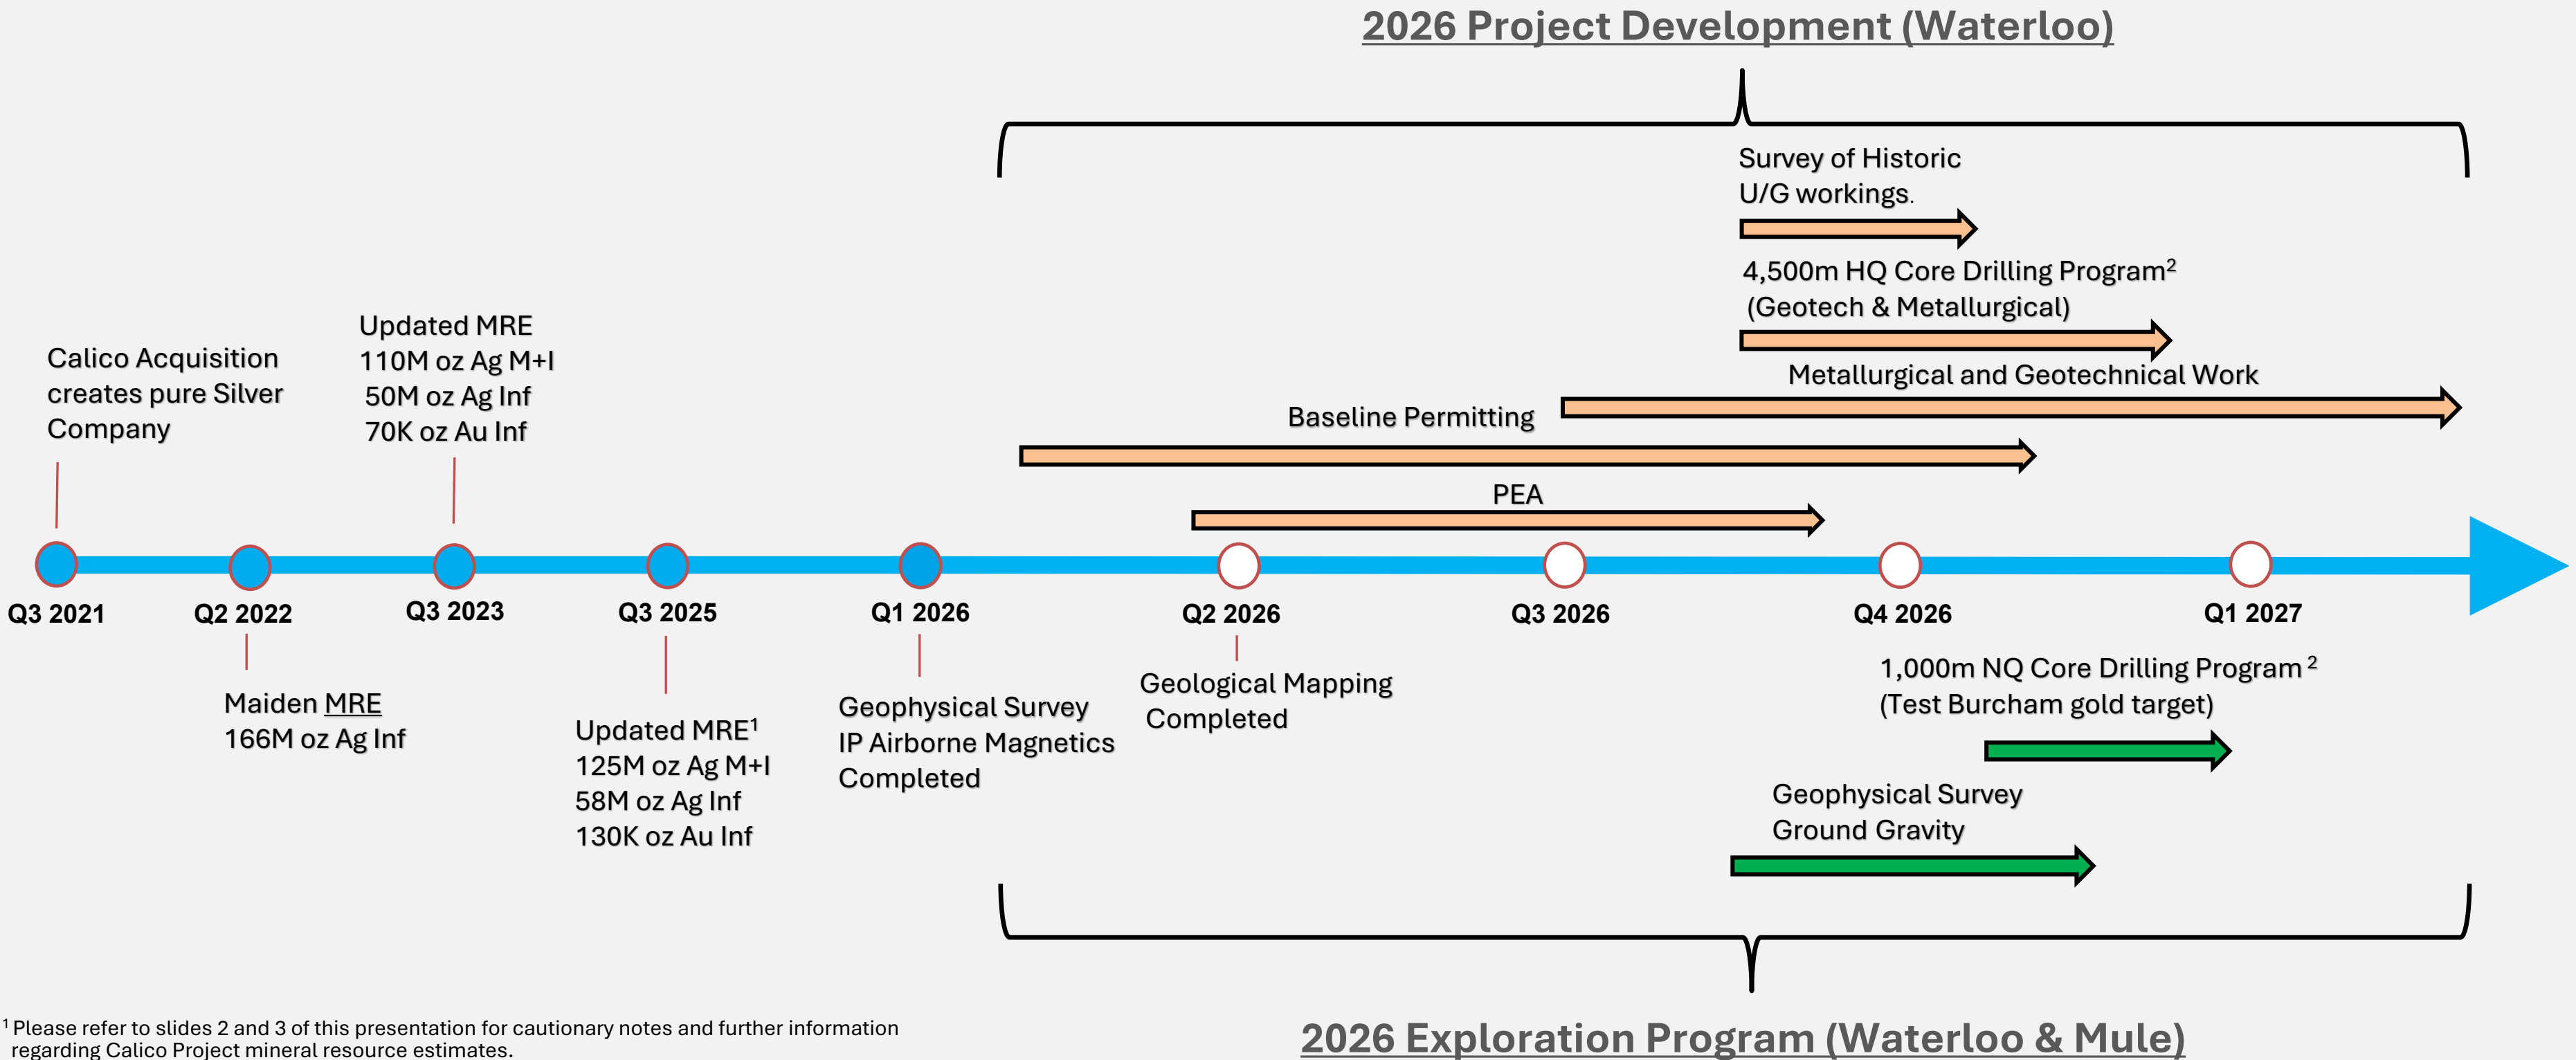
2026 Project Development (Waterloo)

Survey of Historic U/G workings.

4,500m HQ Core Drilling Program$^2$ (Geotech & Metallurgical)

Metallurgical and Geotechnical Work

Baseline Permitting

PEA

Calico Acquisition creates pure Silver Company

Updated MRE
110M oz Ag M+I
50M oz Ag Inf
70K oz Au Inf

Q3 2021

Q2 2022

Q3 2023

Q3 2025

Q1 2026

Q2 2026

Q3 2026

Q4 2026

Q1 2027

Maiden MRE
166M oz Ag Inf

Updated MRE$^1$
125M oz Ag M+I
58M oz Ag Inf
130K oz Au Inf

Geophysical Survey
IP Airborne Magnetics
Completed

Geological Mapping
Completed

1,000m NQ Core Drilling Program $^2$
(Test Burcham gold target)

Geophysical Survey
Ground Gravity

$^1$ Please refer to slides 2 and 3 of this presentation for cautionary notes and further information regarding Calico Project mineral resource estimates.

2026 Exploration Program (Waterloo & Mule)